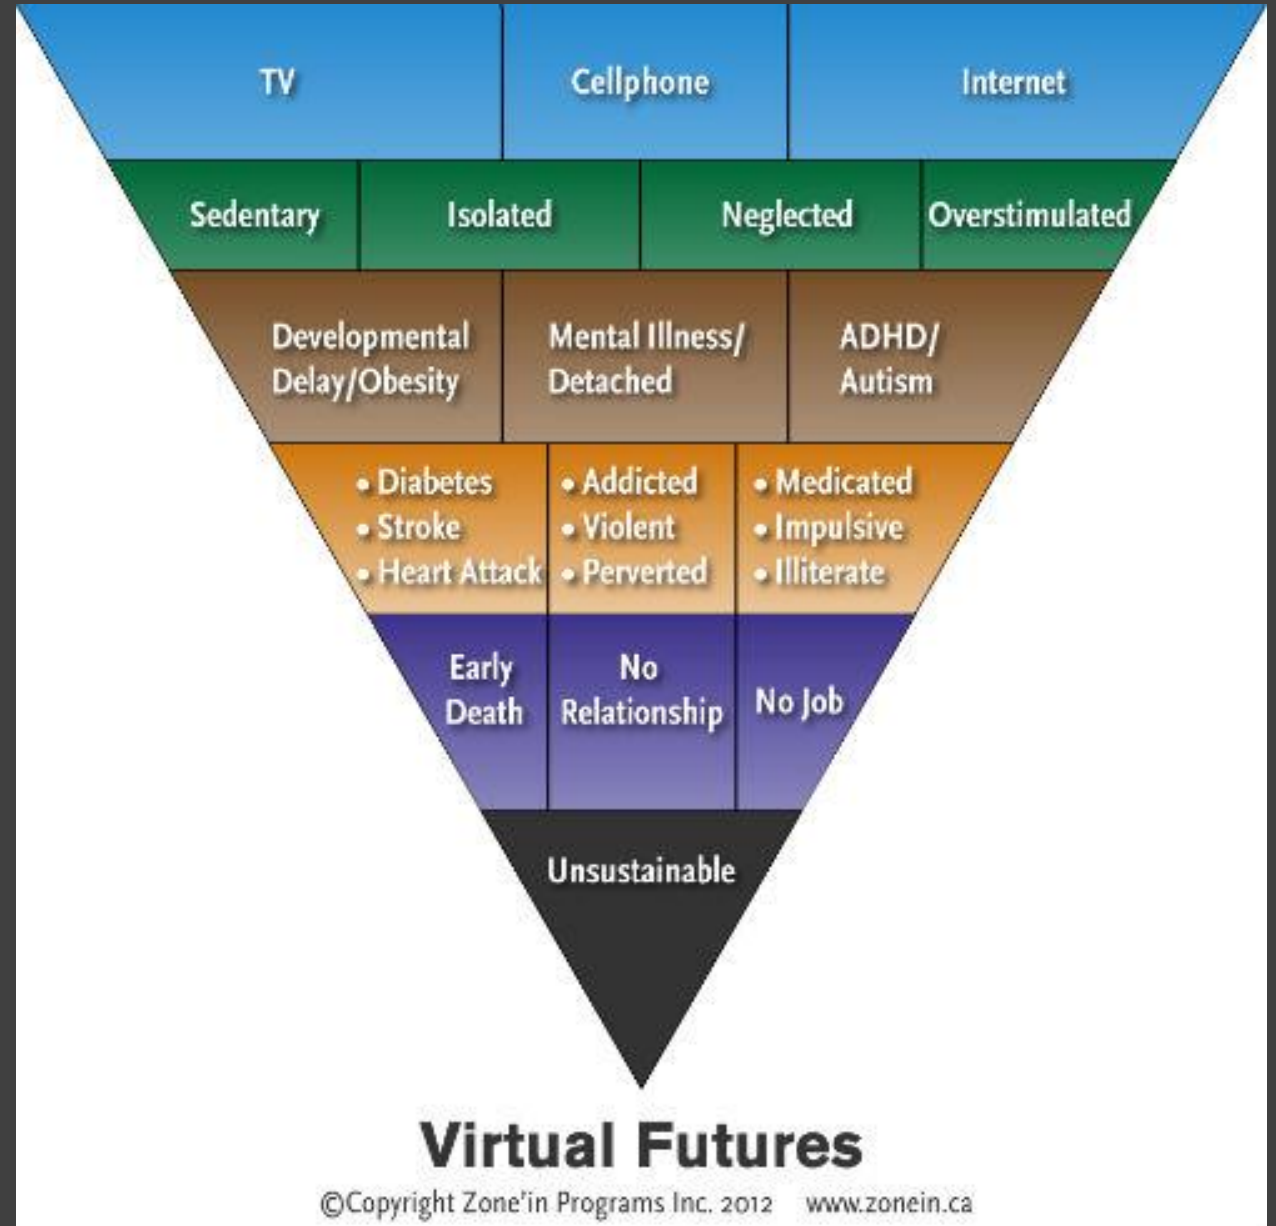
| TV | Cellphone | Internet |
|---|---|---|

| Sedentary | Isolated | Neglected | Overstimulated |
|---|---|---|---|

| Developmental Delay/Obesity | Mental Illness/ Detached | ADHD/ Autism |
|---|---|---|

| • Diabetes • Stroke • Heart Attack | • Addicted • Violent • Perverted | • Medicated • Impulsive • Illiterate |
|---|---|---|

| Early Death | No Relationship | No Job |
|---|---|---|

Unsustainable

Virtual Futures

©Copyright Zone'in Programs Inc. 2012 www.zonein.ca